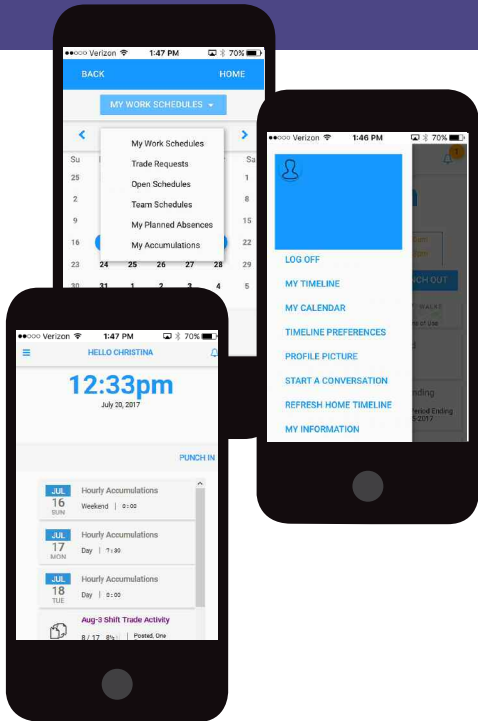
●●○○○ Verizon 1:47 PM 70%

BACK HOME

MY WORK SCHEDULES

Su

25 1

2 8

9 15

16 22

23 24 25 26 27 28 29

30 31 1 2 3 4 5

My Work Schedules
Trade Requests
Open Schedules
Team Schedules
My Planned Absences
My Accumulations

●●○○○ Verizon 1:46 PM 70%

LOG OFF
MY TIMELINE
MY CALENDAR
TIMELINE PREFERENCES
PROFILE PICTURE
START A CONVERSATION
REFRESH HOME TIMELINE
MY INFORMATION

NCH OUT

of Use

nding

Period Ending
5/2017

●●○○○ Verizon 1:47 PM 70%

HELLO CHRISTINA

12:33pm
July 20, 2017

PUNCH IN

JUL 16 SUN Hourly Accumulations Weekend | 0:00

JUL 17 MON Hourly Accumulations Day | 7:30

JUL 18 TUE Hourly Accumulations Day | 0:00

Aug-3 Shift Trade Activity
8/17 | Posted, One